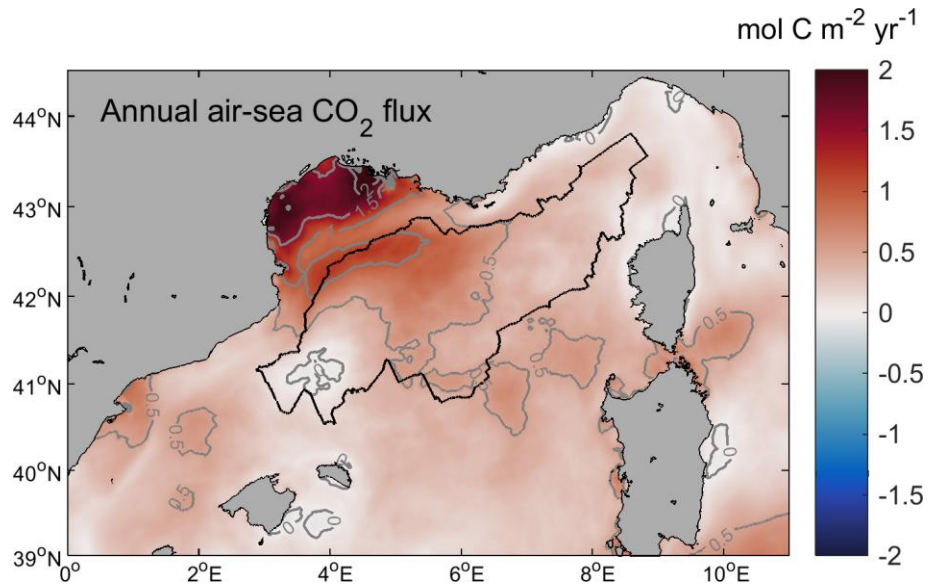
mol C $m^{-2}$ $yr^{-1}$

Annual air-sea $CO_2$ flux

$44^oN$
$43^oN$
$42^oN$
$41^oN$
$40^oN$
$39^oN$

$0^o$
$2^oE$
$4^oE$
$6^oE$
$8^oE$
$10^oE$

2
1.5
1
0.5
0
-0.5
-1
-1.5
-2

2
1.5
0.5
0.5
0.5
0.5
0.5
0.5
0
0.5
0
0
0.5
0.5
0